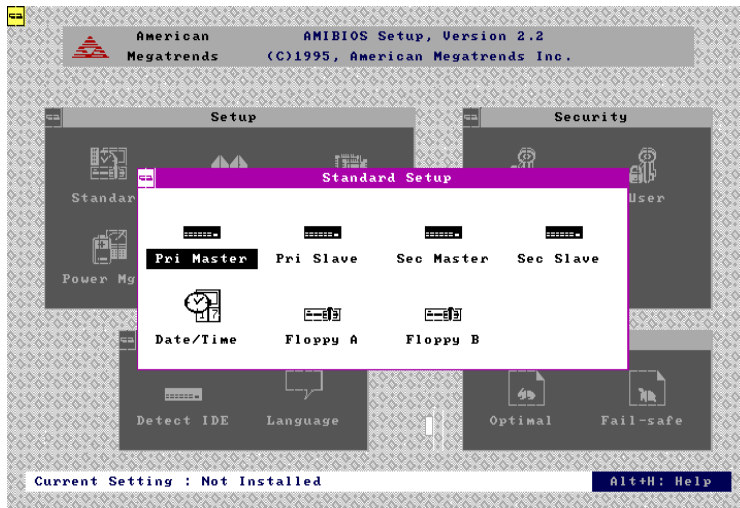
American Megatrends

AMIBIOS Setup, Version 2.2
(C)1995, American Megatrends Inc.

Setup

Security

Standar

Power Mg

User

Standard Setup

Pri Master

Pri Slave

Sec Master

Sec Slave

Date/Time

Floppy A

Floppy B

Detect IDE

Language

Optimal

Fail-safe

Current Setting : Not Installed

Alt+H: Help